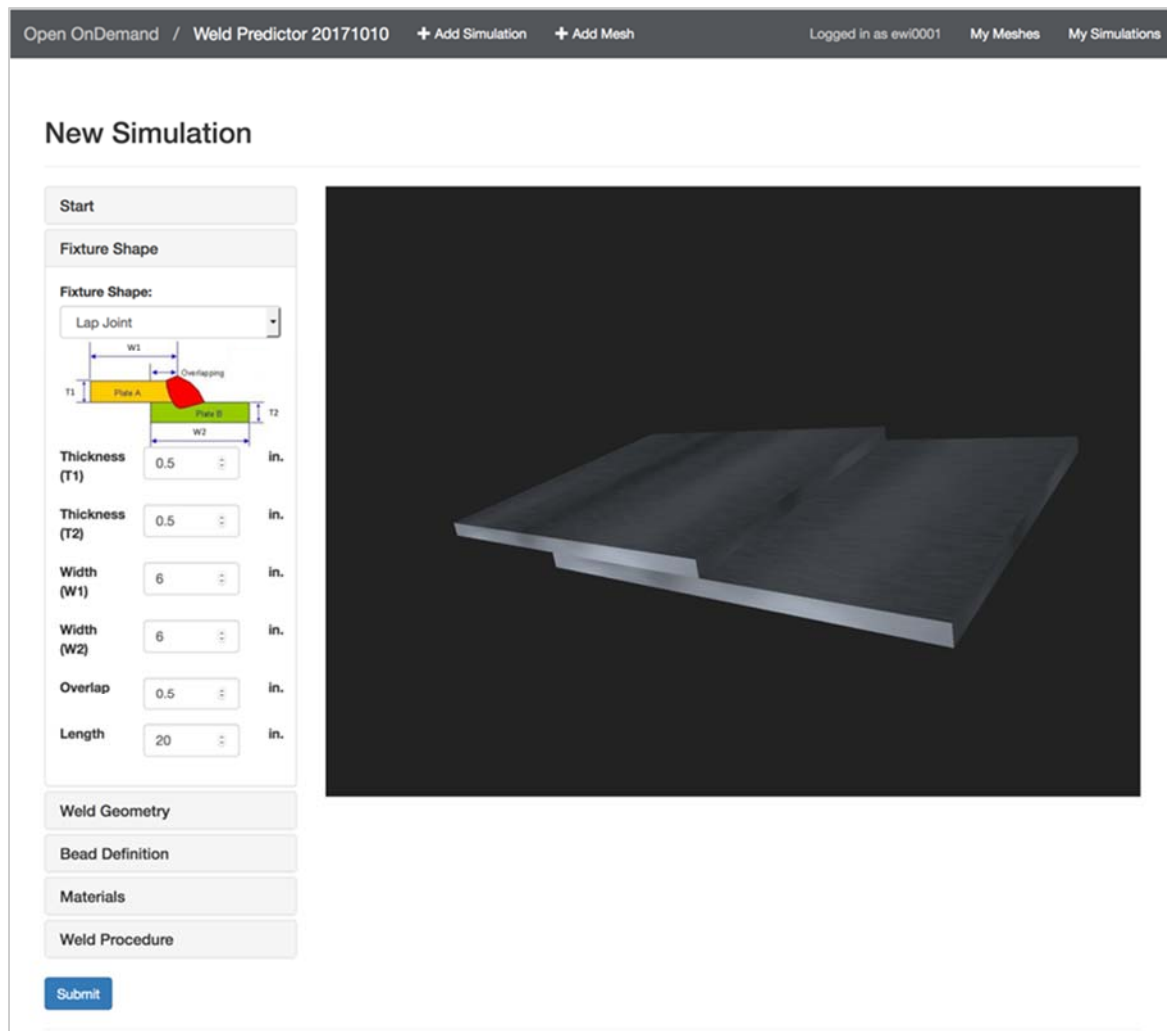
Open OnDemand / Weld Predictor 20171010 + Add Simulation + Add Mesh Logged in as ewi0001 My Meshes My Simulations

New Simulation

Start

Fixture Shape

Fixture Shape:

Lap Joint

W1

Overlapping

T1

Plate A

Plate B

T2

W2

Thickness (T1) 0.5 in.

Thickness (T2) 0.5 in.

Width (W1) 6 in.

Width (W2) 6 in.

Overlap 0.5 in.

Length 20 in.

Weld Geometry

Bead Definition

Materials

Weld Procedure

Submit